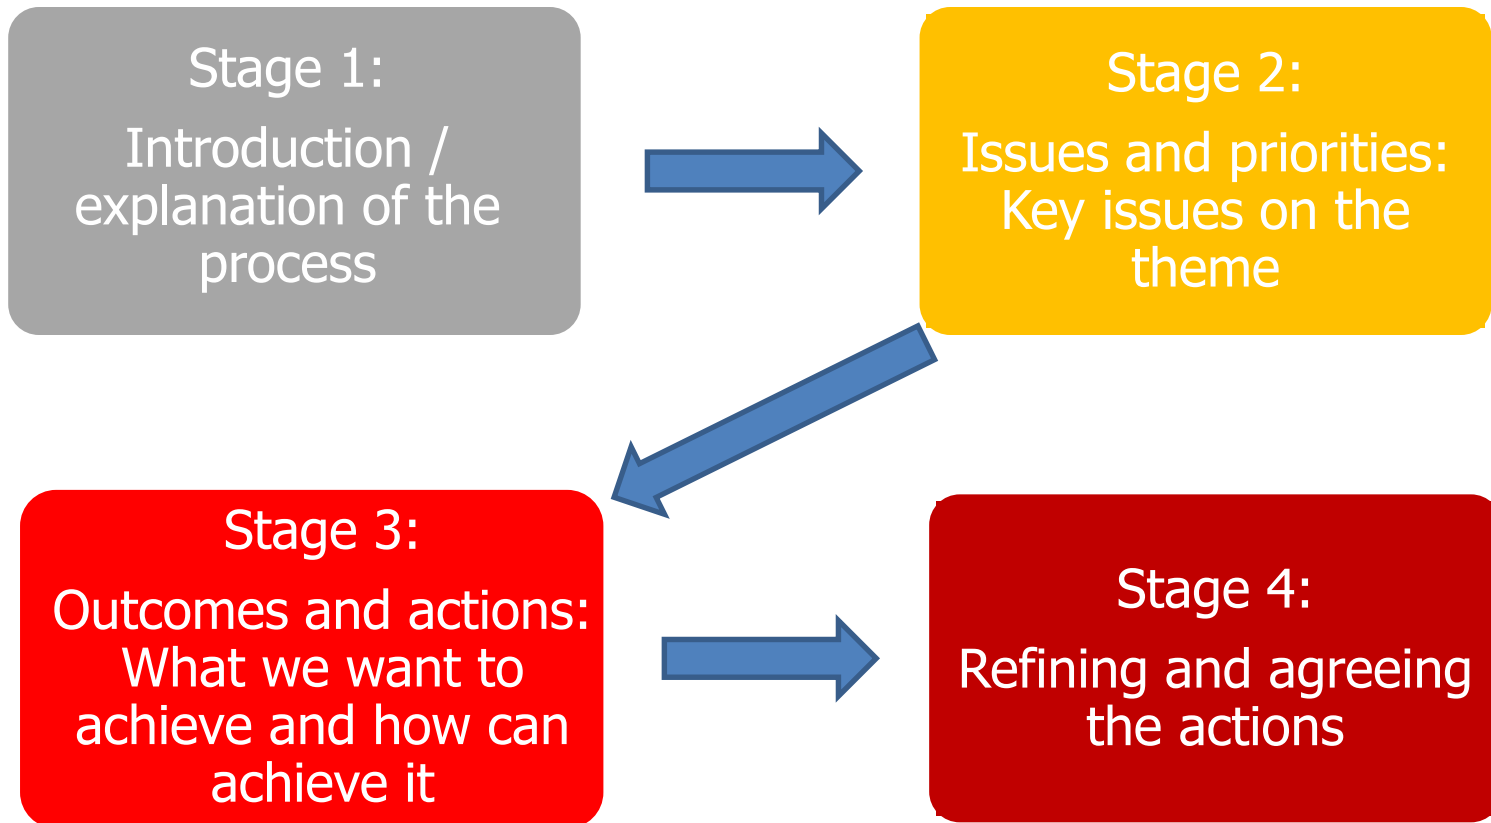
Stage 1:
Introduction / explanation of the process

Stage 2:
Issues and priorities: Key issues on the theme

Stage 3:
Outcomes and actions: What we want to achieve and how can achieve it

Stage 4:
Refining and agreeing the actions